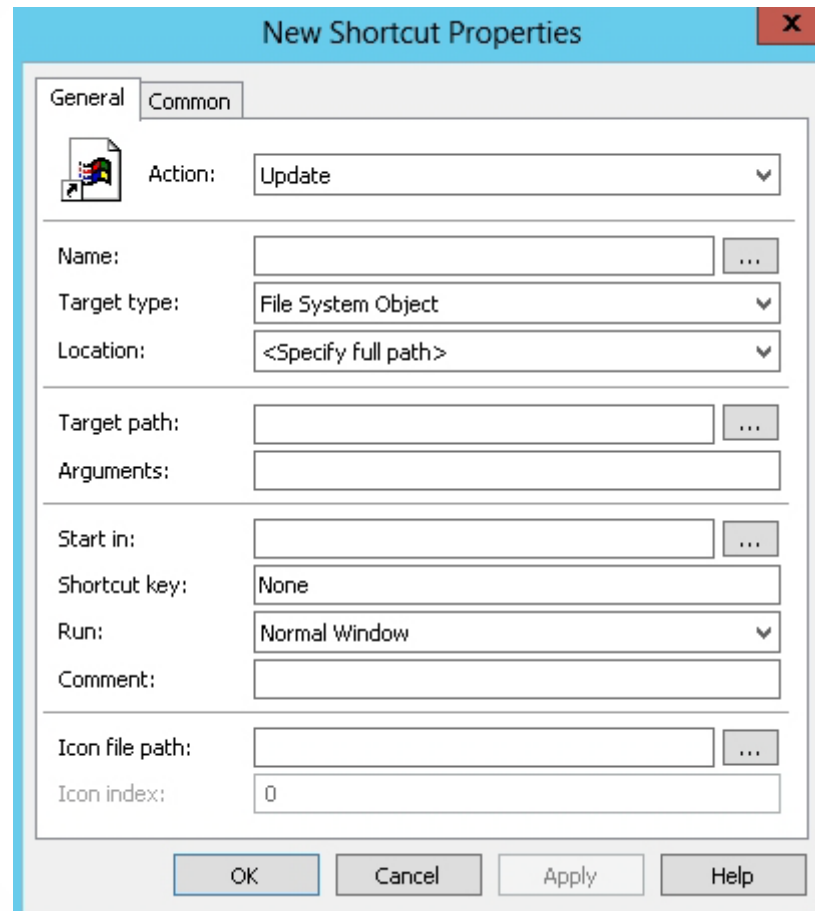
New Shortcut Properties
x

General Common

Action: Update

Name: ...
Target type: File System Object
Location: <Specify full path>

Target path: ...
Arguments:

Start in: ...
Shortcut key: None
Run: Normal Window
Comment:

Icon file path: ...
Icon index: 0

OK Cancel Apply Help